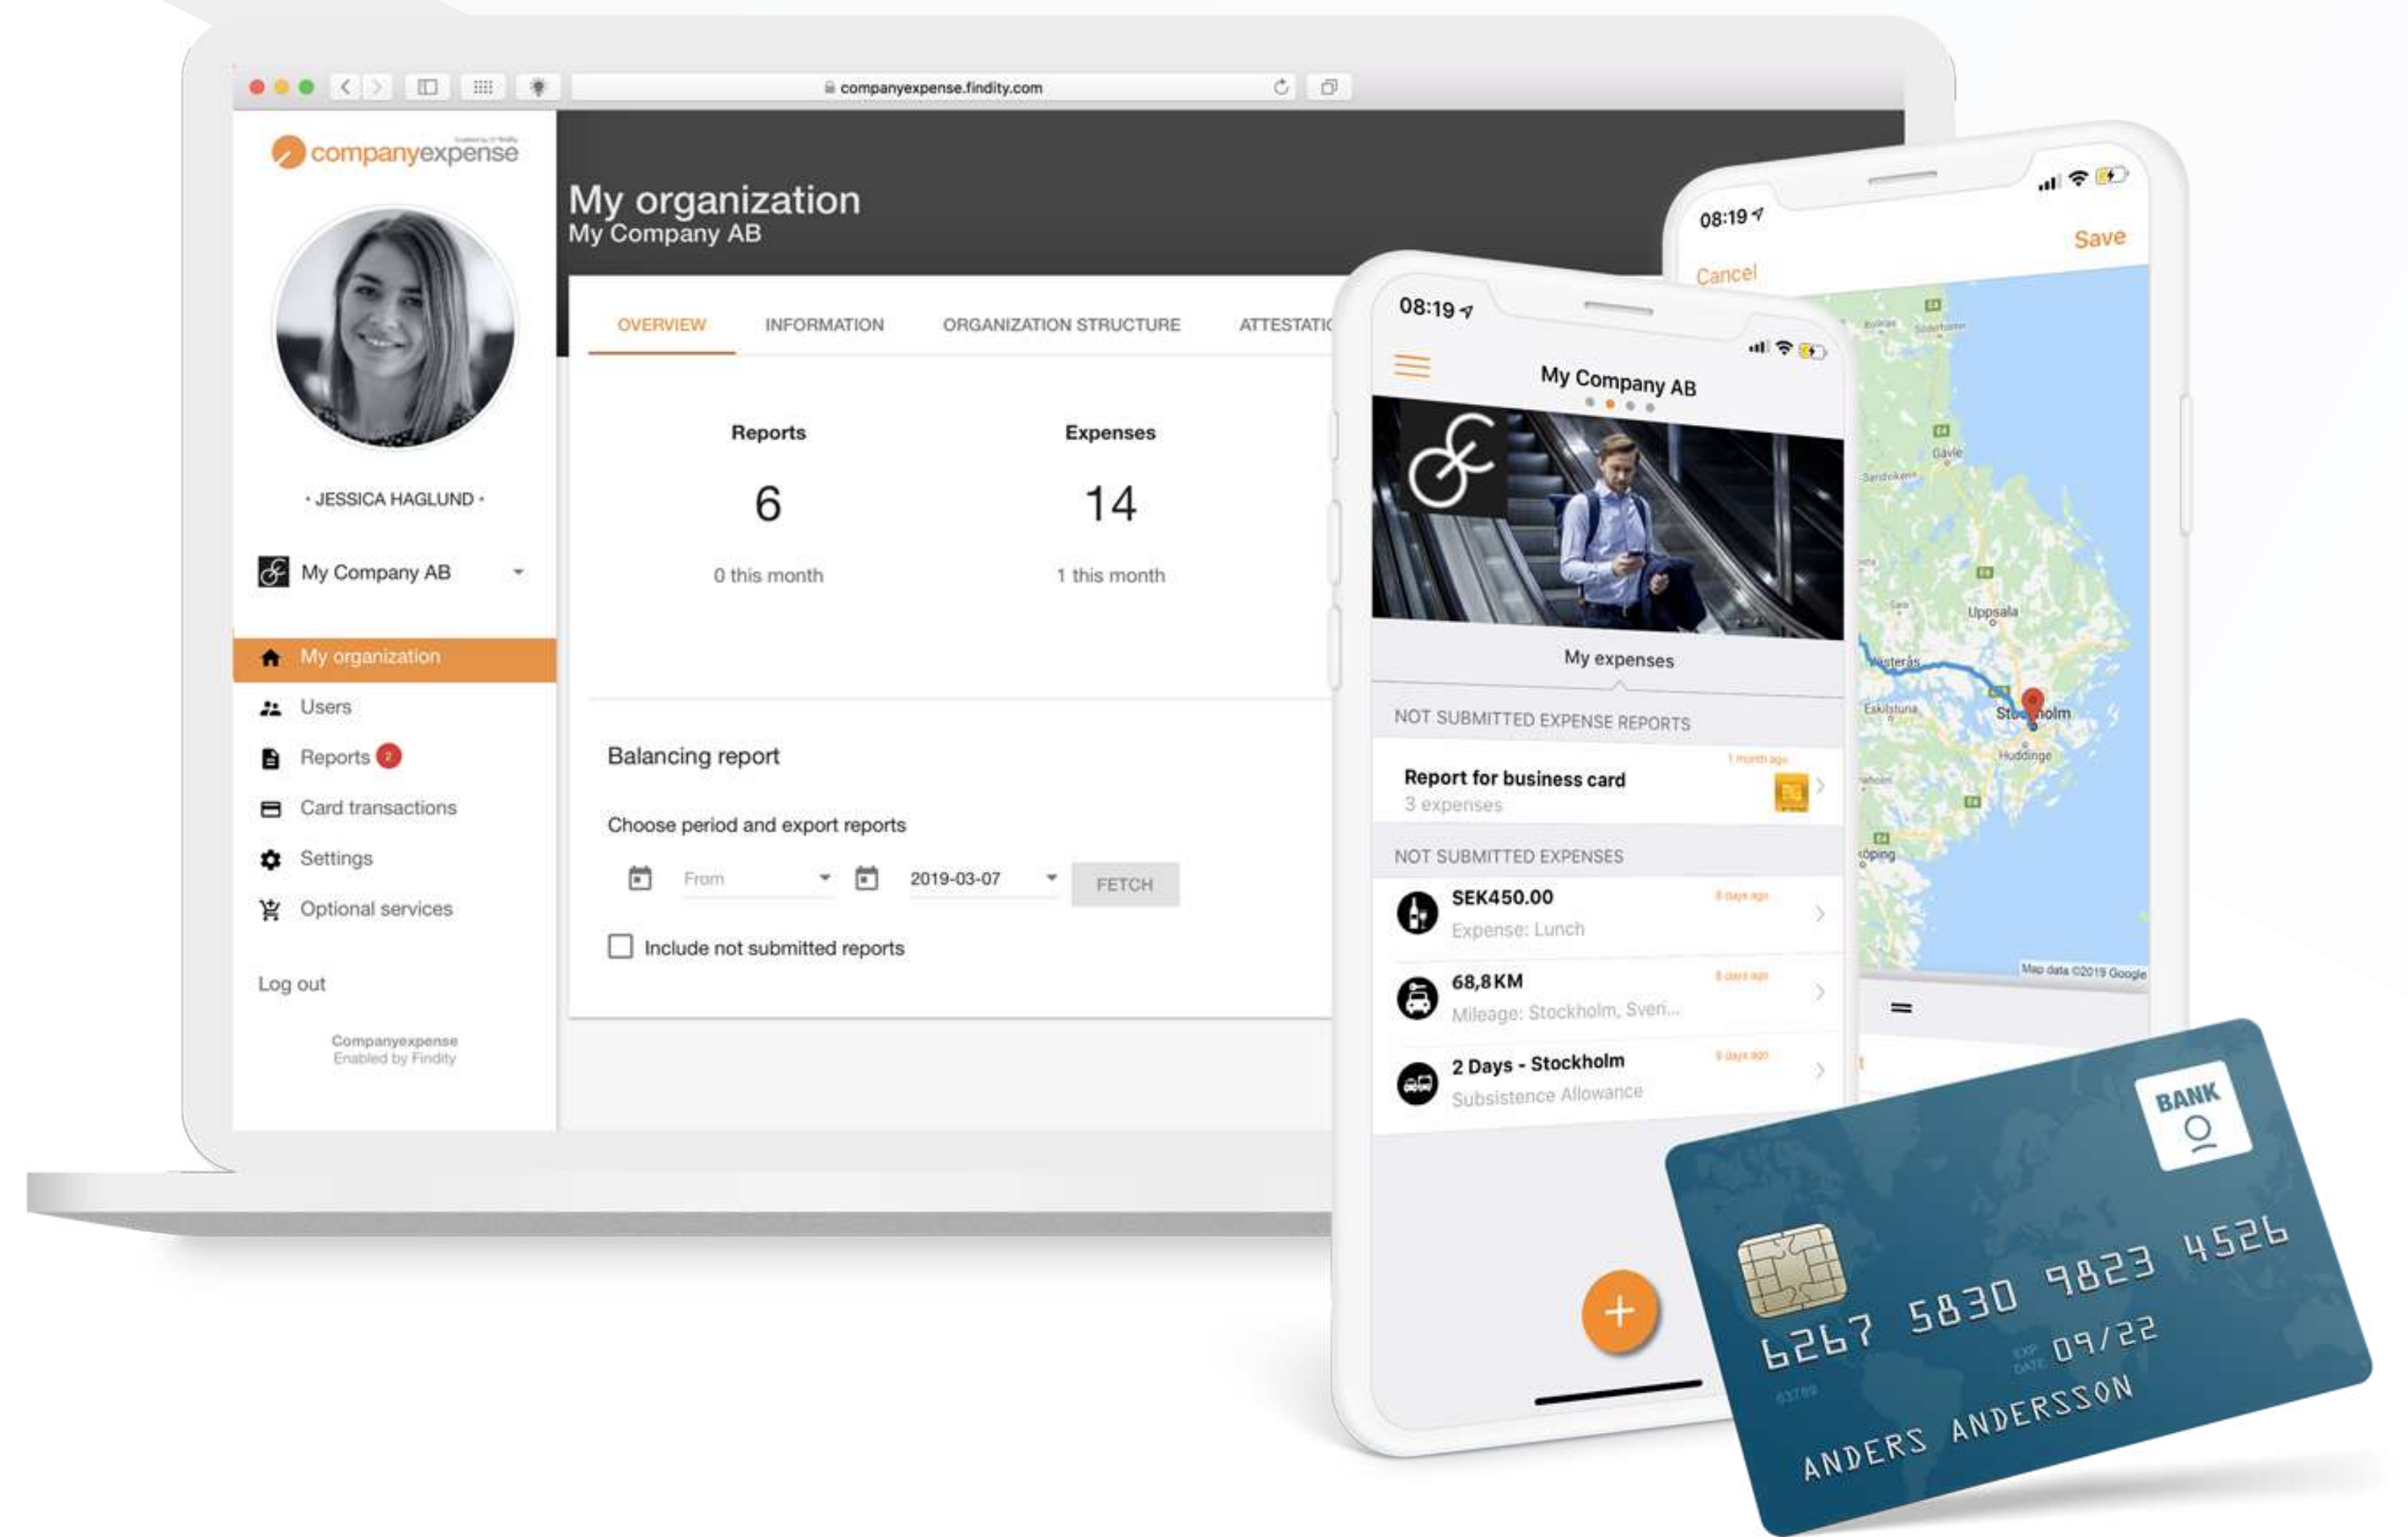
companyexpense.findity.com

companyexpense

• JESSICA HAGLUND •

My Company AB

My organization
Users
Reports 2
Card transactions
Settings
Optional services

Log out

Companyexpense
Enabled by Findity

My organization
My Company AB

OVERVIEW INFORMATION ORGANIZATION STRUCTURE ATTESTATI

Reports
6
0 this month

Expenses
14
1 this month

Balancing report

Choose period and export reports

From 2019-03-07 FETCH

Include not submitted reports

08:19

My Company AB

My expenses

NOT SUBMITTED EXPENSE REPORTS

Report for business card
3 expenses
1 month ago

NOT SUBMITTED EXPENSES

SEK450.00
Expense: Lunch
8 days ago

68,8KM
Mileage: Stockholm, Sveri...
8 days ago

2 Days - Stockholm
Subsistence Allowance
8 days ago

+

08:19

Cancel
Save

Gävle
Uppsala
Västerås
Eskilstuna
Sto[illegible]olm
Huddinge
Map data ©2019 Google

BANK
6267 5830 9823 4526
09/22
ANDERS ANDERSSON